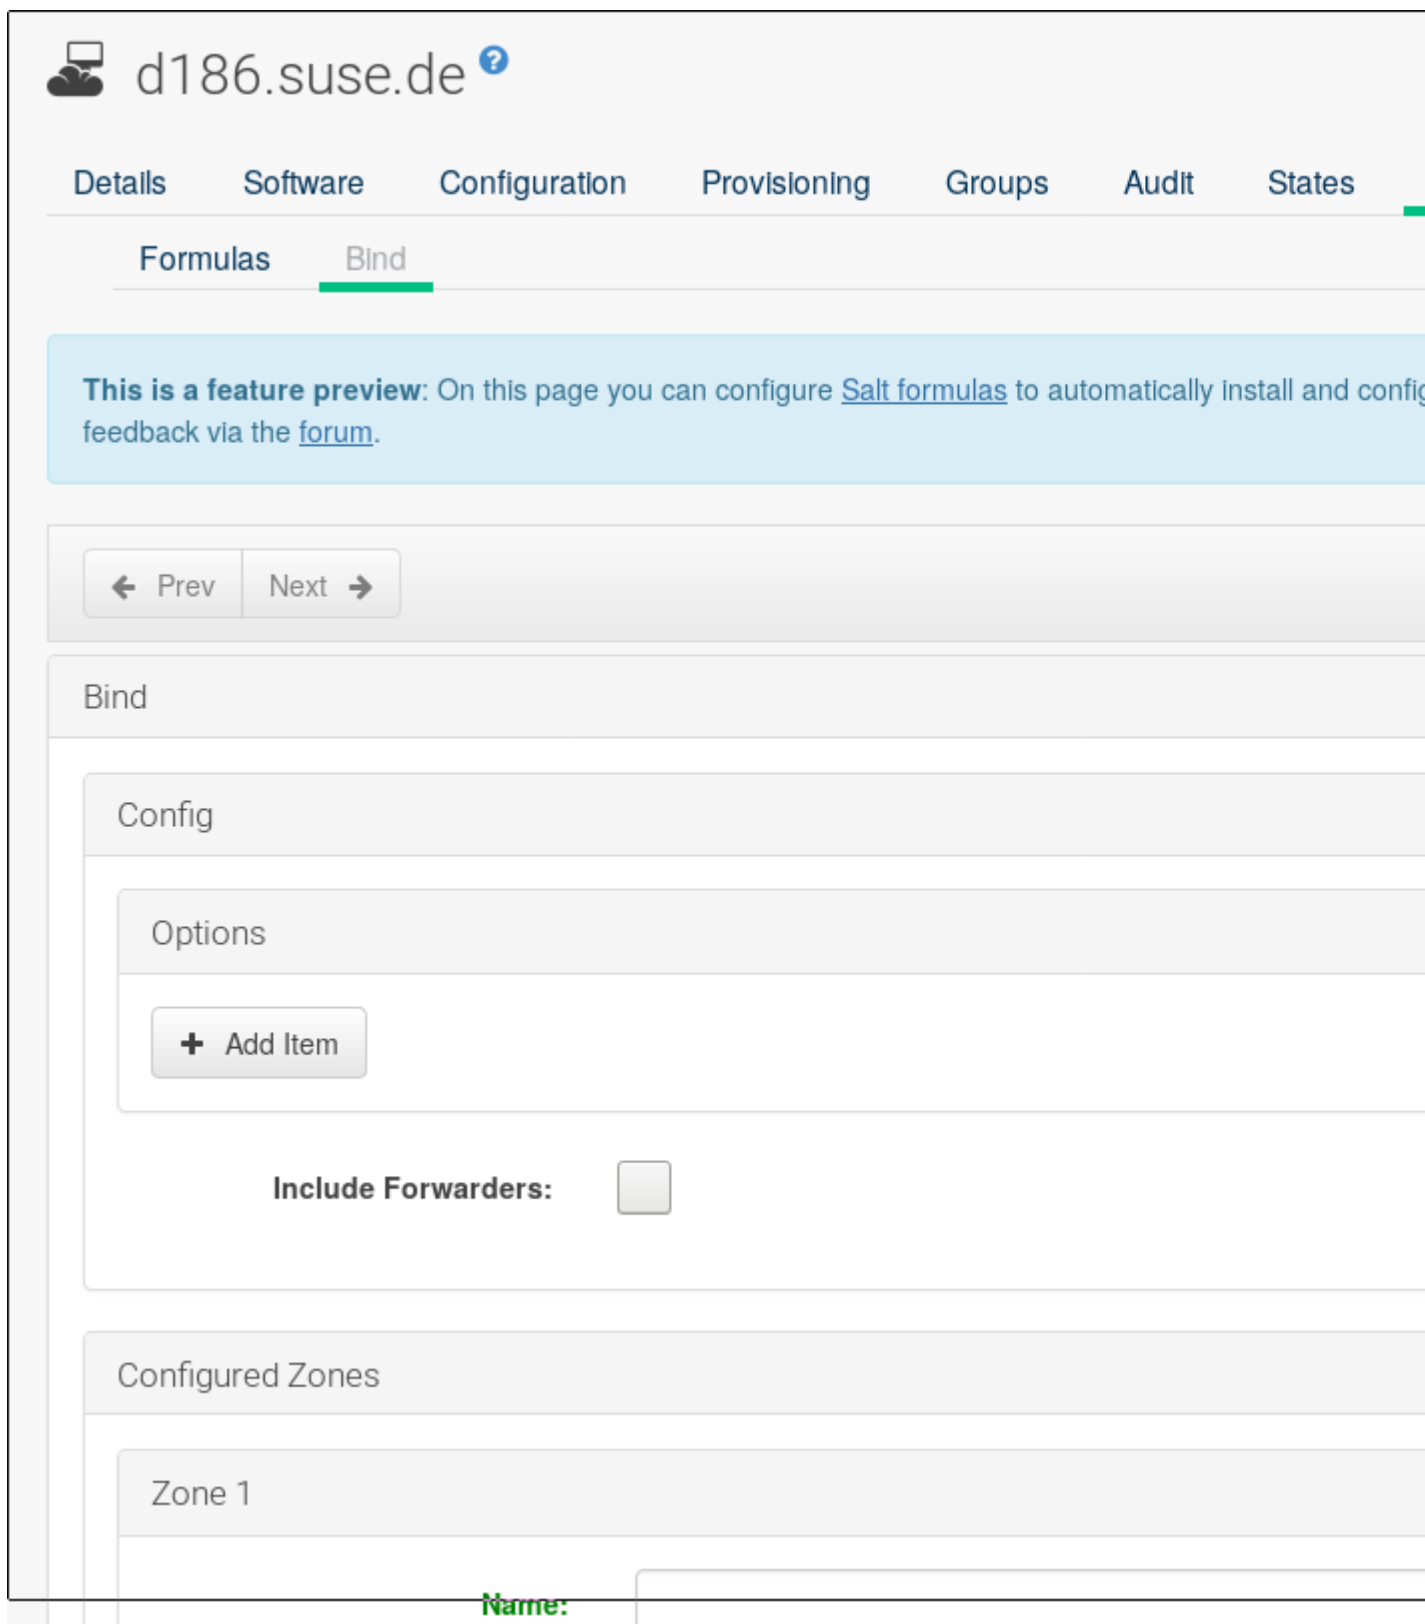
d186.suse.de

Details Software Configuration Provisioning Groups Audit States

Formulas Bind

**This is a feature preview**: On this page you can configure Salt formulas to automatically install and confi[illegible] feedback via the forum.

Prev Next

Bind

Config

Options

Add Item

Include Forwarders:

Configured Zones

Zone 1

Name: